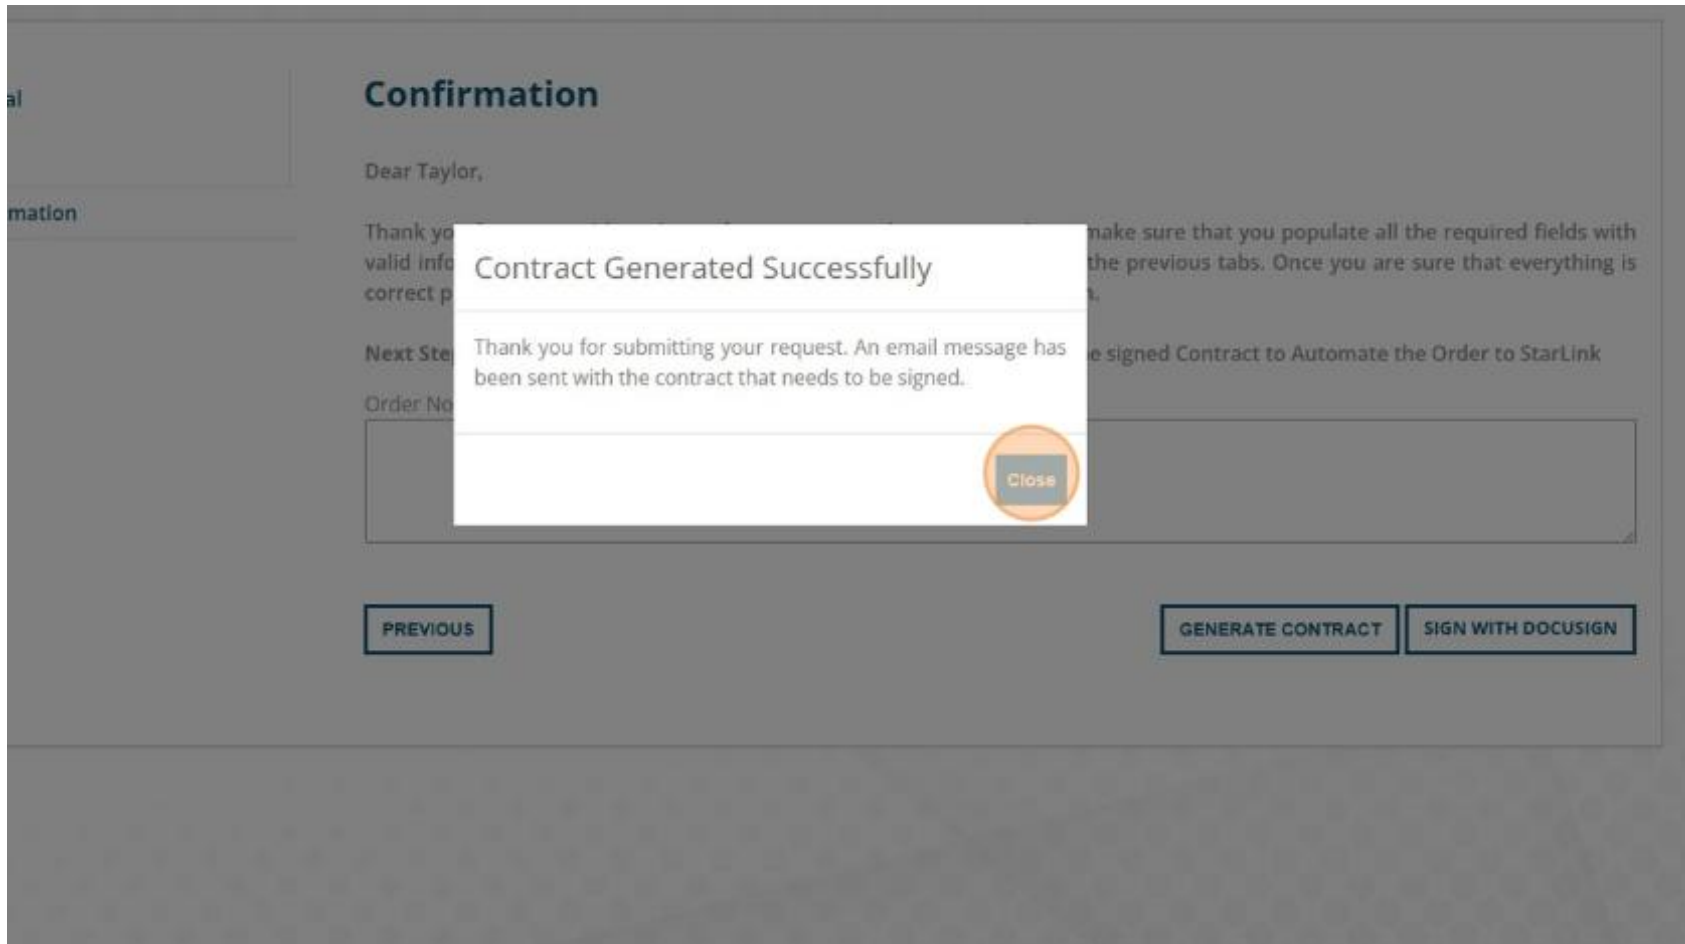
al

mation

Confirmation

Dear Taylor,

Thank yo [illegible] make sure that you populate all the required fields with valid info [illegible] the previous tabs. Once you are sure that everything is correct p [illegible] n.

Next Ste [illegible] e signed Contract to Automate the Order to StarLink

Order No

Contract Generated Successfully

Thank you for submitting your request. An email message has been sent with the contract that needs to be signed.

Close

PREVIOUS

GENERATE CONTRACT

SIGN WITH DOCUSIGN